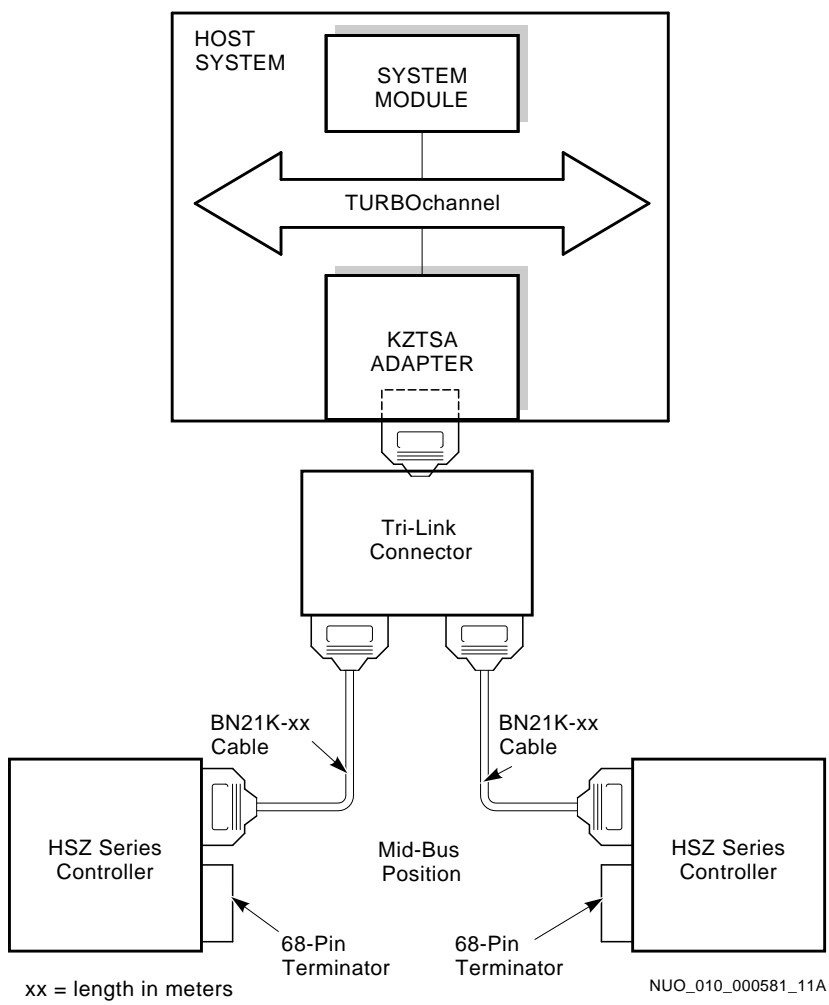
HOST SYSTEM

SYSTEM MODULE

TURBOchannel

KZTSA ADAPTER

Tri-Link Connector

BN21K-xx Cable

BN21K-xx Cable

HSZ Series Controller

Mid-Bus Position

HSZ Series Controller

68-Pin Terminator

68-Pin Terminator

xx = length in meters

NUO_010_000581_11A